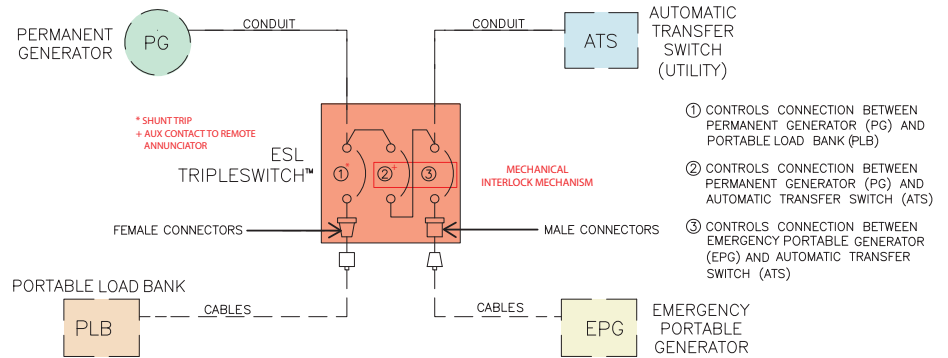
PERMANENT GENERATOR

PG

CONDUIT

CONDUIT

ATS

AUTOMATIC TRANSFER SWITCH (UTILITY)

* SHUNT TRIP
+ AUX CONTACT TO REMOTE ANNUNCIATOR

ESL TRIPLESWITCH™

①

②

③

MECHANICAL INTERLOCK MECHANISM

① CONTROLS CONNECTION BETWEEN PERMANENT GENERATOR (PG) AND PORTABLE LOAD BANK (PLB)

② CONTROLS CONNECTION BETWEEN PERMANENT GENERATOR (PG) AND AUTOMATIC TRANSFER SWITCH (ATS)

③ CONTROLS CONNECTION BETWEEN EMERGENCY PORTABLE GENERATOR (EPG) AND AUTOMATIC TRANSFER SWITCH (ATS)

FEMALE CONNECTORS

MALE CONNECTORS

PORTABLE LOAD BANK

PLB

CABLES

CABLES

EPG

EMERGENCY PORTABLE GENERATOR